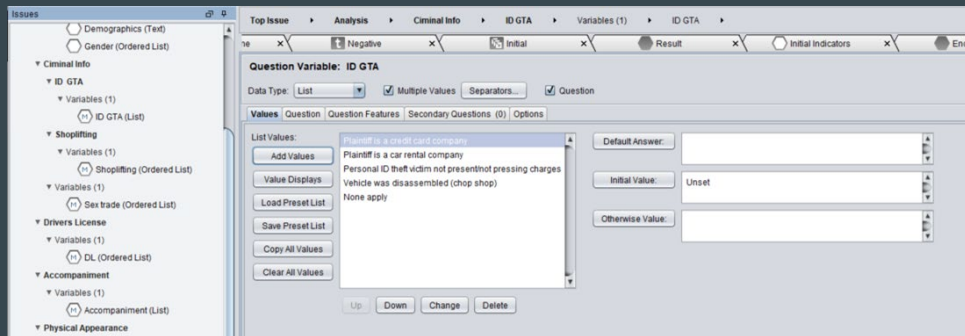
Issues

Demographics (Text)
Gender (Ordered List)
▼ Ciminal Info
▼ ID GTA
▼ Variables (1)
ID GTA (List)
▼ Shoplifting
▼ Variables (1)
Shoplifting (Ordered List)
▼ Variables (1)
Sex trade (Ordered List)
▼ Drivers License
▼ Variables (1)
DL (Ordered List)
▼ Accompaniment
▼ Variables (1)
Accompaniment (List)
▼ Physical Appearance

Top Issue ▸ Analysis ▸ Ciminal Info ▸ ID GTA ▸ Variables (1) ▸ ID GTA ▸

ne × | Negative × | Initial × | Result × | Initial Indicators × | En

Question Variable: ID GTA

Data Type: List ☑ Multiple Values Separators... ☑ Question

Values | Question | Question Features | Secondary Questions (0) | Options

List Values:

Add Values
Value Displays
Load Preset List
Save Preset List
Copy All Values
Clear All Values

Plaintiff is a credit card company
Plaintiff is a car rental company
Personal ID theft victim not present/not pressing charges
Vehicle was disassembled (chop shop)
None apply

Up Down Change Delete

Default Answer:

Initial Value: Unset

Otherwise Value: